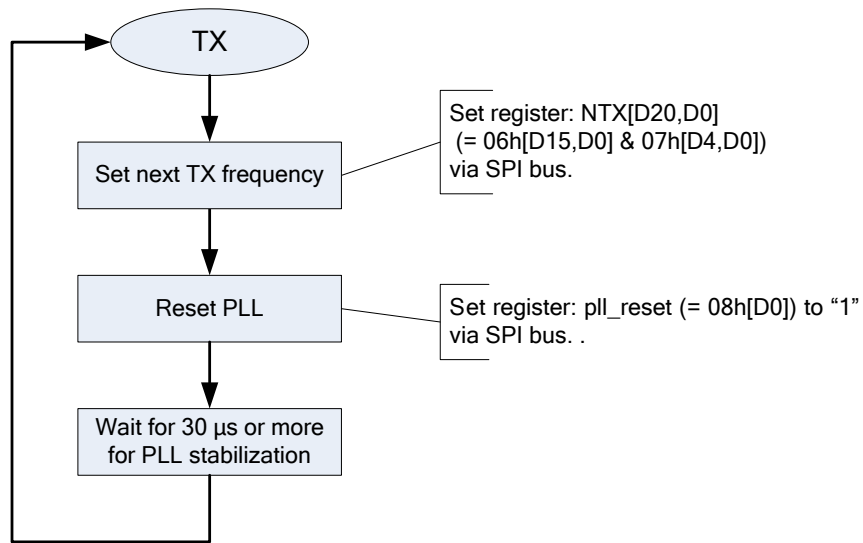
TX

Set next TX frequency

Set register: NTX[D20,D0] (= 06h[D15,D0] & 07h[D4,D0]) via SPI bus.

Reset PLL

Set register: pll_reset (= 08h[D0]) to “1” via SPI bus. .

Wait for 30 µs or more for PLL stabilization